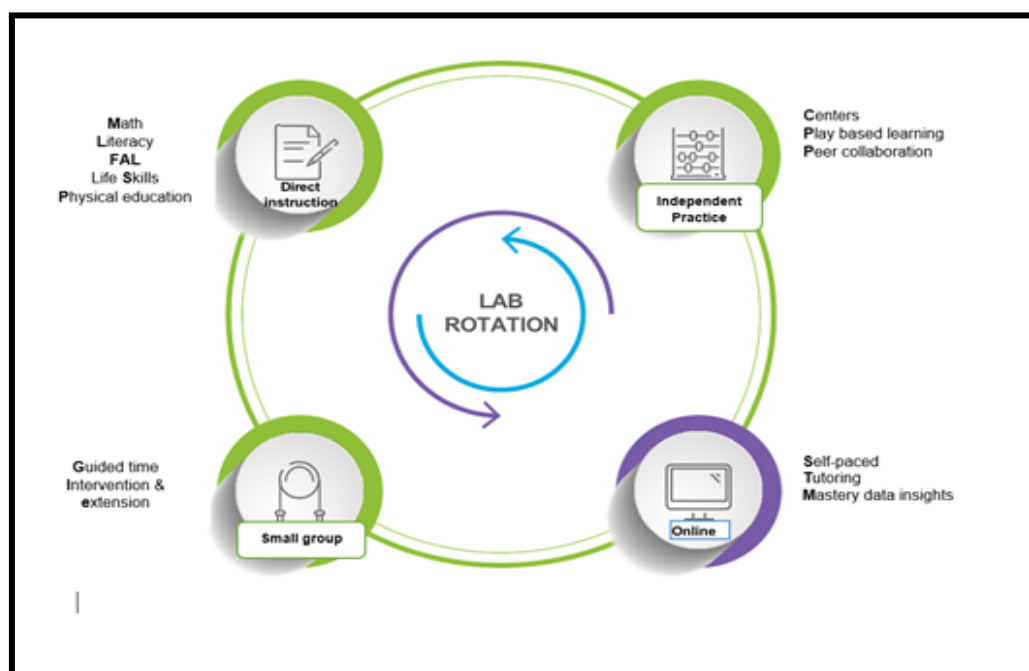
Math
Literacy
FAL
Life Skills
Physical education

Direct instruction

Centers
Play based learning
Peer collaboration

Independent Practice

LAB ROTATION

Guided time
Intervention & extension

Small group

Self-paced
Tutoring
Mastery data insights

Online